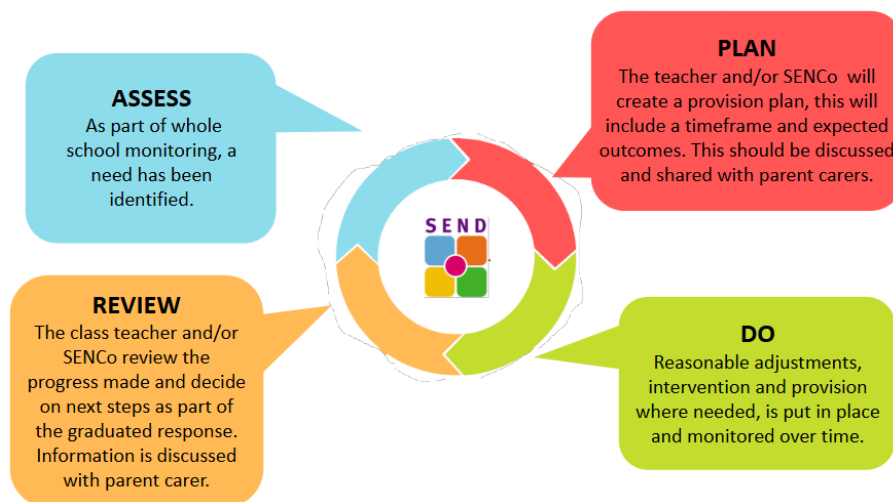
ASSESS
As part of whole school monitoring, a need has been identified.

PLAN
The teacher and/or SENCo will create a provision plan, this will include a timeframe and expected outcomes. This should be discussed and shared with parent carers.

SEND

REVIEW
The class teacher and/or SENCo review the progress made and decide on next steps as part of the graduated response. Information is discussed with parent carer.

DO
Reasonable adjustments, intervention and provision where needed, is put in place and monitored over time.